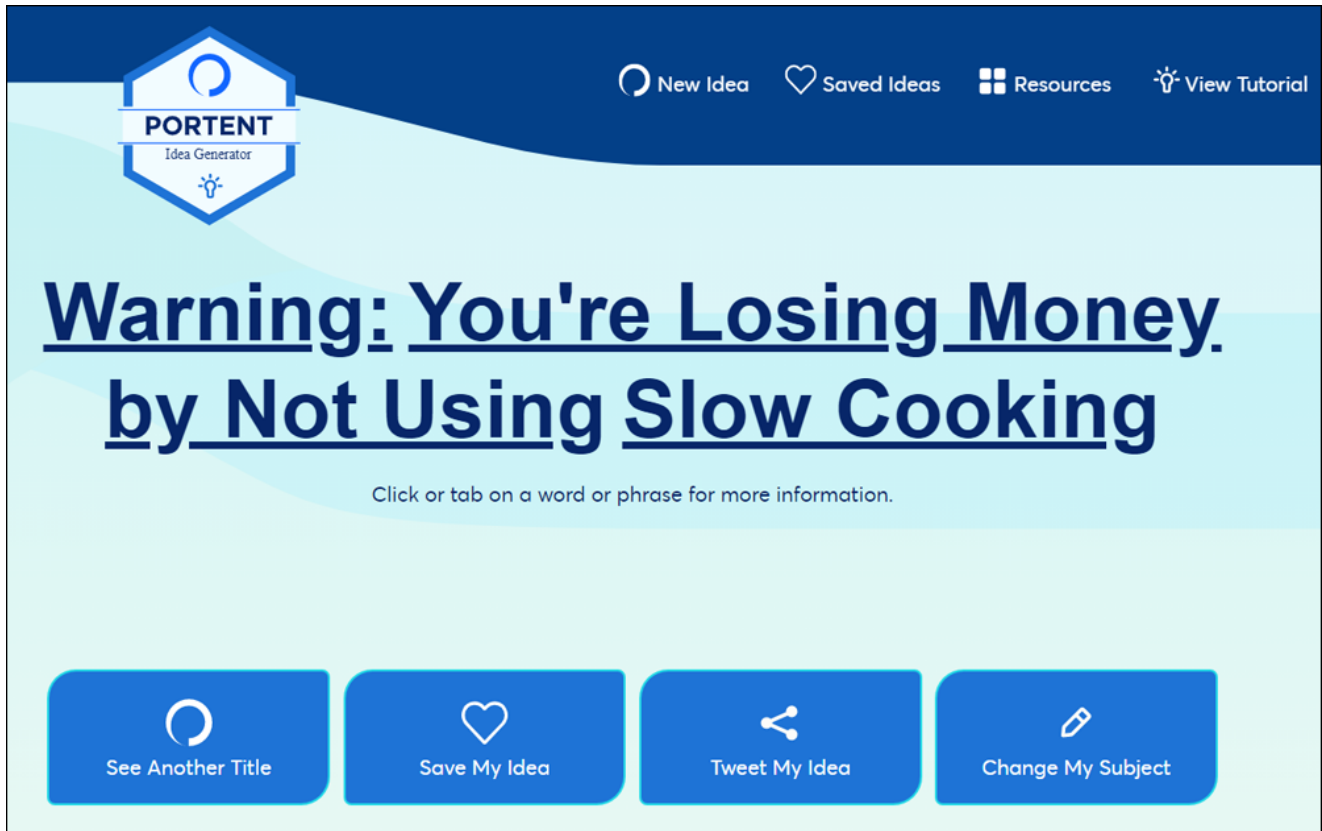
PORTENT
Idea Generator

New Idea
Saved Ideas
Resources
View Tutorial

Warning: You're Losing Money by Not Using Slow Cooking

Click or tab on a word or phrase for more information.

See Another Title
Save My Idea
Tweet My Idea
Change My Subject